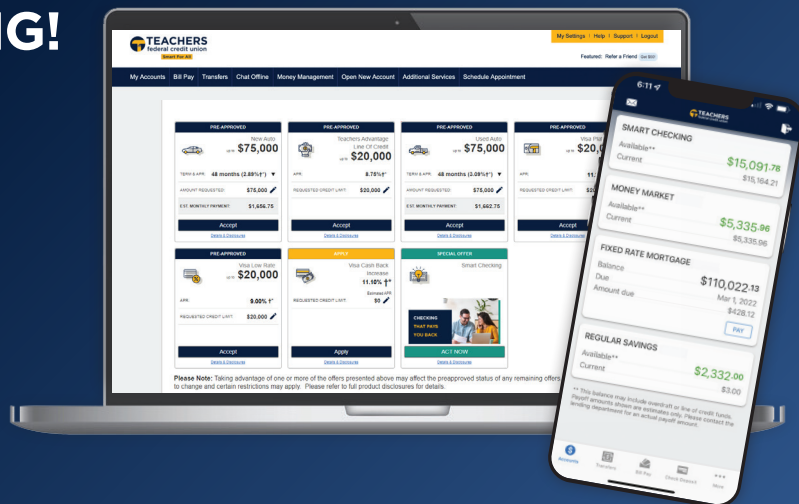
NG!

TEACHERS federal credit union
Smart For All

My Settings | Help | Support | Logout
Featured: Refer a Friend Get $50

My Accounts Bill Pay Transfers Chat Offline Money Management Open New Account Additional Services Schedule Appointment

PRE-APPROVED
New Auto
up to $75,000
TERM & APR: 48 months (3.89%†)*
AMOUNT REQUESTED: $75,000
EST. MONTHLY PAYMENT: $1,656.75
Accept
Details & Disclosure

PRE-APPROVED
Teachers Advantage Line Of Credit
up to $20,000
APR: 8.78%†
REQUESTED CREDIT LIMIT: $20,000
Accept
Details & Disclosure

PRE-APPROVED
Used Auto
up to $75,000
TERM & APR: 48 months (3.09%†)*
AMOUNT REQUESTED: $75,000
EST. MONTHLY PAYMENT: $1,662.75
Accept
Details & Disclosure

PRE-APPROVED
Visa Plat
up to $20
APR: 11.
REQUESTED CREDIT LIMIT:
Details & Disclosure

PRE-APPROVED
Visa Low Rate
up to $20,000
APR: 9.00% †*
REQUESTED CREDIT LIMIT: $20,000
Accept
Details & Disclosure

APPLY
Visa Cash Back Increase
11.10% †*
Estimated APR
REQUESTED CREDIT LIMIT: $0
Apply
Details & Disclosure

SPECIAL OFFER
Smart Checking
CHECKING THAT PAYS YOU BACK
ACT NOW
Details & Disclosure

Please Note: Taking advantage of one or more of the offers presented above may affect the preapproved status of any remaining offers to change and certain restrictions may apply. Please refer to full product disclosures for details.

6:11
TEACHERS federal credit union

SMART CHECKING
Available** $15,091.78
Current $15,164.21

MONEY MARKET
Available** $5,335.96
Current $5,335.96

FIXED RATE MORTGAGE
Balance $110,022.13
Due Mar 1, 2022
Amount due $428.12
PAY

REGULAR SAVINGS
Available** $2,332.00
Current $3.00

** This balance may include overdraft or line of credit funds. Payoff amounts shown are estimates only. Please contact the lending department for an actual payoff amount.

Accounts Transfers Bill Pay Check Deposit More